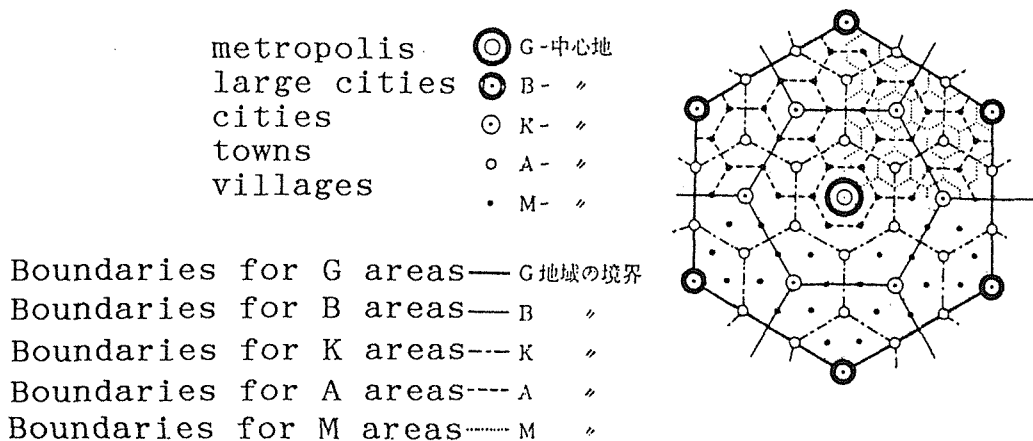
metropolis G-中心地
large cities B- 〃
cities K- 〃
towns A- 〃
villages M- 〃

Boundaries for G areas G地域の境界
Boundaries for B areas B 〃
Boundaries for K areas K 〃
Boundaries for A areas A 〃
Boundaries for M areas M 〃